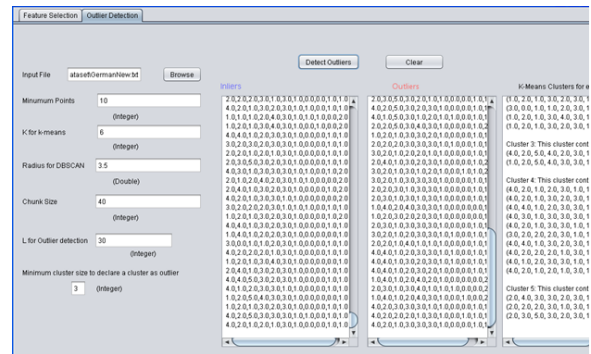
Feature Selection | Outlier Detection

Detect Outliers | Clear

Input File | ataset\GermanNew.txt | Browse

Minumum Points | 10
(Integer)

K for k-means | 6
(Integer)

Radius for DBSCAN | 3.5
(Double)

Chunk Size | 40
(Integer)

L for Outlier detection | 30
(Integer)

Minimum cluster size to declare a cluster as outlier
3 | (Integer)

Inliers
2.0,2.0,2.0,3.0,1.0,3.0,1.0,0.0,0.0,1.0,1.0
4.0,2.0,1.0,3.0,2.0,3.0,1.0,1.0,0.0,1.0,1.0
1.0,1.0,1.0,2.0,4.0,3.0,1.0,1.0,1.0,0.0,2.0
1.0,2.0,1.0,3.0,4.0,3.0,1.0,0.0,1.0,0.0,2.0
4.0,4.0,1.0,2.0,3.0,3.0,1.0,0.0,0.0,1.0,1.0
3.0,2.0,3.0,2.0,3.0,2.0,1.0,1.0,0.0,1.0,1.0
2.0,2.0,1.0,2.0,1.0,3.0,1.0,0.0,0.0,1.0,1.0
2.0,3.0,5.0,3.0,2.0,3.0,1.0,0.0,0.0,1.0,1.0
4.0,3.0,1.0,3.0,3.0,3.0,1.0,1.0,0.0,1.0,1.0
2.0,1.0,2.0,4.0,2.0,3.0,1.0,0.0,0.0,1.0,2.0
2.0,4.0,1.0,3.0,2.0,3.0,1.0,0.0,0.0,1.0,1.0
4.0,2.0,1.0,3.0,3.0,3.0,1.0,0.0,0.0,0.0,2.0
3.0,2.0,2.0,2.0,3.0,2.0,1.0,0.0,0.0,1.0,1.0
1.0,2.0,1.0,3.0,2.0,3.0,1.0,0.0,0.0,1.0,1.0
4.0,4.0,1.0,3.0,2.0,3.0,1.0,0.0,0.0,1.0,1.0
1.0,4.0,1.0,2.0,2.0,3.0,1.0,0.0,0.0,1.0,2.0
3.0,0.0,1.0,1.0,2.0,3.0,1.0,0.0,0.0,1.0,1.0
4.0,2.0,2.0,2.0,1.0,3.0,1.0,0.0,0.0,1.0,1.0
1.0,2.0,1.0,2.0,1.0,3.0,1.0,0.0,0.0,1.0,1.0
2.0,4.0,1.0,3.0,2.0,3.0,1.0,0.0,0.0,1.0,1.0
4.0,4.0,5.0,3.0,2.0,3.0,1.0,0.0,0.0,1.0,1.0
4.0,1.0,2.0,3.0,3.0,3.0,1.0,0.0,0.0,1.0,1.0
1.0,2.0,5.0,4.0,3.0,3.0,1.0,0.0,0.0,0.0,1.0
4.0,2.0,1.0,3.0,2.0,3.0,1.0,0.0,0.0,1.0,1.0
4.0,2.0,5.0,3.0,3.0,3.0,1.0,0.0,0.0,1.0,1.0
4.0,2.0,1.0,2.0,1.0,3.0,1.0,0.0,0.0,1.0,1.0

Outliers
2.0,3.0,5.0,3.0,2.0,1.0,1.0,0.0,0.0,1.0,1
4.0,2.0,5.0,2.0,3.0,2.0,1.0,0.0,0.0,0.0,1
4.0,1.0,0.5,3.0,1.0,2.0,1.0,1.0,1.0,0.0,1
2.0,2.0,5.0,3.0,4.0,3.0,1.0,0.0,0.0,0.0,1
1.0,2.0,1.0,3.0,3.0,2.0,1.0,0.0,0.0,1.0,1
2.0,2.0,2.0,3.0,3.0,3.0,1.0,0.0,0.0,1.0,1
3.0,2.0,1.0,3.0,1.0,2.0,1.0,0.0,0.0,1.0,1
2.0,4.0,1.0,3.0,2.0,3.0,1.0,0.0,0.0,1.0,1
3.0,2.0,1.0,3.0,1.0,3.0,1.0,0.0,0.0,1.0,1
3.0,2.0,1.0,3.0,3.0,3.0,1.0,0.0,0.0,1.0,2
2.0,3.0,1.0,3.0,3.0,3.0,1.0,1.0,0.0,1.0,1
1.0,3.0,1.0,3.0,1.0,3.0,1.0,0.0,0.0,1.0,1
1.0,2.0,3.0,2.0,3.0,2.0,1.0,0.0,0.0,0.0,1
2.0,3.0,1.0,3.0,3.0,3.0,1.0,0.0,0.0,1.0,1
1.0,4.0,2.0,4.0,3.0,3.0,1.0,0.0,0.0,1.0,1
1.0,2.0,1.0,3.0,3.0,2.0,1.0,0.0,0.0,1.0,1
2.0,2.0,1.0,4.0,0.1,0.1,0.0,0.0,1.0,0.0,1
4.0,4.0,1.0,2.0,3.0,3.0,1.0,0.0,0.0,1.0,1
4.0,4.0,1.0,3.0,2.0,3.0,1.0,0.0,0.0,1.0,1
4.0,2.0,1.0,3.0,3.0,3.0,1.0,0.0,0.0,1.0,1
2.0,3.0,1.0,3.0,3.0,3.0,1.0,0.0,0.0,1.0,1
2.0,3.0,1.0,3.0,4.0,3.0,1.0,0.0,0.0,0.0,2
1.0,4.0,1.0,2.0,4.0,3.0,1.0,0.0,0.0,0.0,2
1.0,2.0,2.0,3.0,3.0,3.0,1.0,0.0,0.0,1.0,1
4.0,2.0,1.0,2.0,3.0,3.0,1.0,0.0,1.0,0.0,1
4.0,2.0,1.0,3.0,3.0,3.0,1.0,0.0,0.0,1.0,1

K-Means Clusters for e
(1.0, 2.0, 1.0, 3.0, 2.0, 3.0, 1
(3.0, 0.0, 1.0, 1.0, 2.0, 3.0, 1
(4.0, 2.0, 2.0, 1.0, 3.0, 4.0, 3
(1.0, 2.0, 1.0, 3.0, 4.0, 3.0, 1
(1.0, 2.0, 1.0, 3.0, 2.0, 3.0, 1

Cluster 3: This cluster cont
(4.0, 2.0, 5.0, 4.0, 2.0, 3.0, 1
(1.0, 2.0, 5.0, 4.0, 3.0, 3.0, 1

Cluster 4: This cluster cont
(4.0, 2.0, 1.0, 2.0, 3.0, 1.0, 1
(4.0, 2.0, 1.0, 3.0, 2.0, 3.0, 1
(4.0, 4.0, 1.0, 2.0, 3.0, 3.0, 1
(4.0, 2.0, 1.0, 3.0, 3.0, 3.0, 1
(4.0, 2.0, 2.0, 2.0, 3.0, 1.0, 1
(4.0, 4.0, 1.0, 3.0, 2.0, 3.0, 1
(4.0, 2.0, 2.0, 2.0, 1.0, 3.0, 1
(4.0, 1.0, 2.0, 3.0, 3.0, 3.0, 1
(4.0, 2.0, 1.0, 2.0, 1.0, 3.0, 1

Cluster 5: This cluster cont
(2.0, 4.0, 3.0, 3.0, 2.0, 3.0, 1
(2.0, 2.0, 2.0, 3.0, 1.0, 3.0, 1
(2.0, 3.0, 5.0, 3.0, 2.0, 3.0, 1